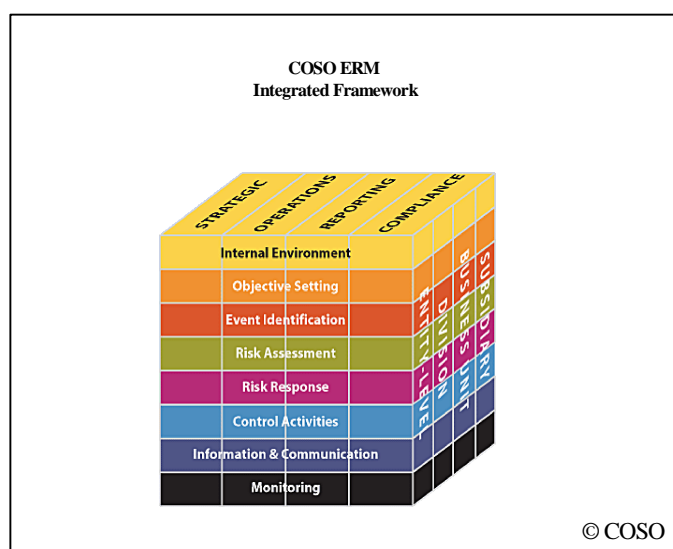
COSO ERM
Integrated Framework

STRATEGIC
OPERATIONS
REPORTING
COMPLIANCE

Internal Environment
Objective Setting
Event Identification
Risk Assessment
Risk Response
Control Activities
Information & Communication
Monitoring

ENTITY-LEVEL
DIVISION
BUSINESS UNIT
SUBSIDIARY

© COSO